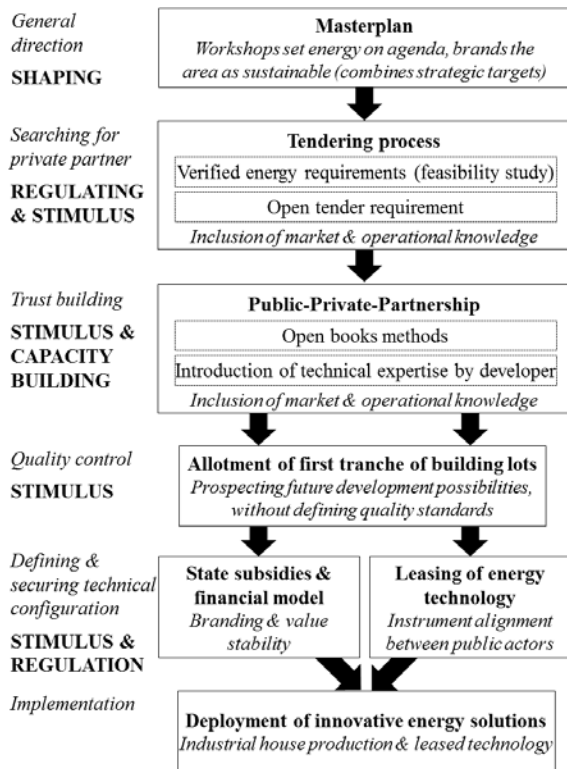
General direction

SHAPING

Masterplan

Workshops set energy on agenda, brands the area as sustainable (combines strategic targets)

Searching for private partner

REGULATING & STIMULUS

Tendering process

Verified energy requirements (feasibility study)

Open tender requirement

Inclusion of market & operational knowledge

Trust building

STIMULUS & CAPACITY BUILDING

Public-Private-Partnership

Open books methods

Introduction of technical expertise by developer

Inclusion of market & operational knowledge

Quality control

STIMULUS

Allotment of first tranche of building lots

Prospecting future development possibilities, without defining quality standards

Defining & securing technical configuration

STIMULUS & REGULATION

State subsidies & financial model

Branding & value stability

Leasing of energy technology

Instrument alignment between public actors

Implementation

Deployment of innovative energy solutions

Industrial house production & leased technology